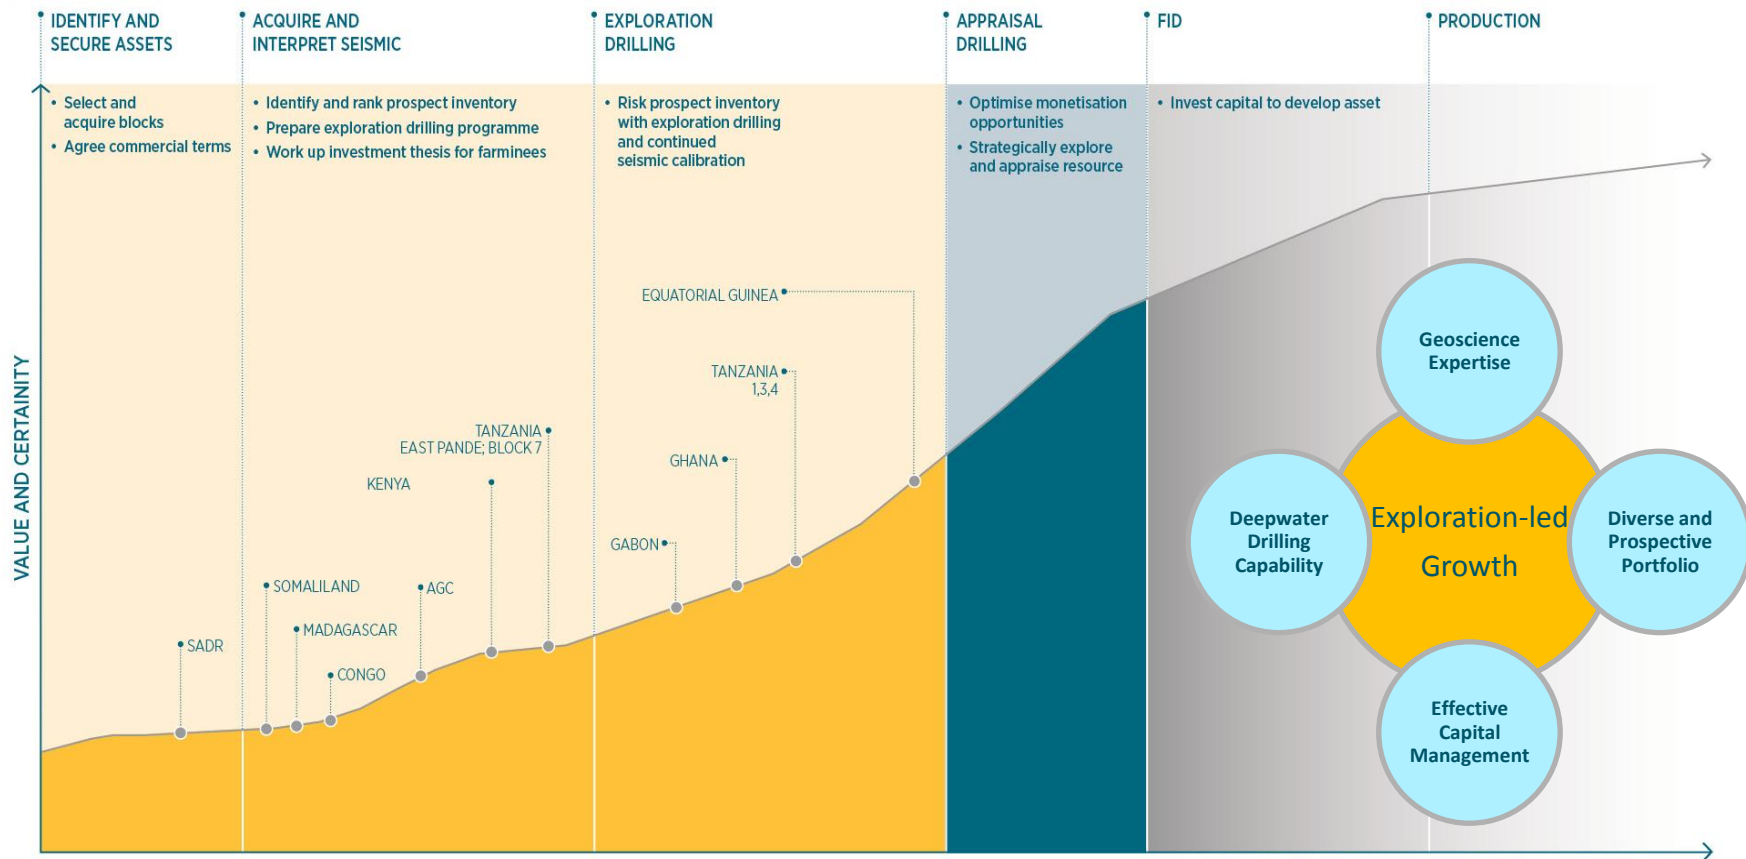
IDENTIFY AND SECURE ASSETS

ACQUIRE AND INTERPRET SEISMIC

EXPLORATION DRILLING

APPRAISAL DRILLING

FID

PRODUCTION

• Select and acquire blocks
• Agree commercial terms

• Identify and rank prospect inventory
• Prepare exploration drilling programme
• Work up investment thesis for farminees

• Risk prospect inventory with exploration drilling and continued seismic calibration

• Optimise monetisation opportunities
• Strategically explore and appraise resource

• Invest capital to develop asset

VALUE AND CERTAINITY

EQUATORIAL GUINEA

TANZANIA 1,3,4

TANZANIA EAST PANDE; BLOCK 7

KENYA

GHANA

GABON

SOMALILAND

AGC

MADAGASCAR

SADR

CONGO

Geoscience Expertise

Deepwater Drilling Capability

Exploration-led Growth

Diverse and Prospective Portfolio

Effective Capital Management